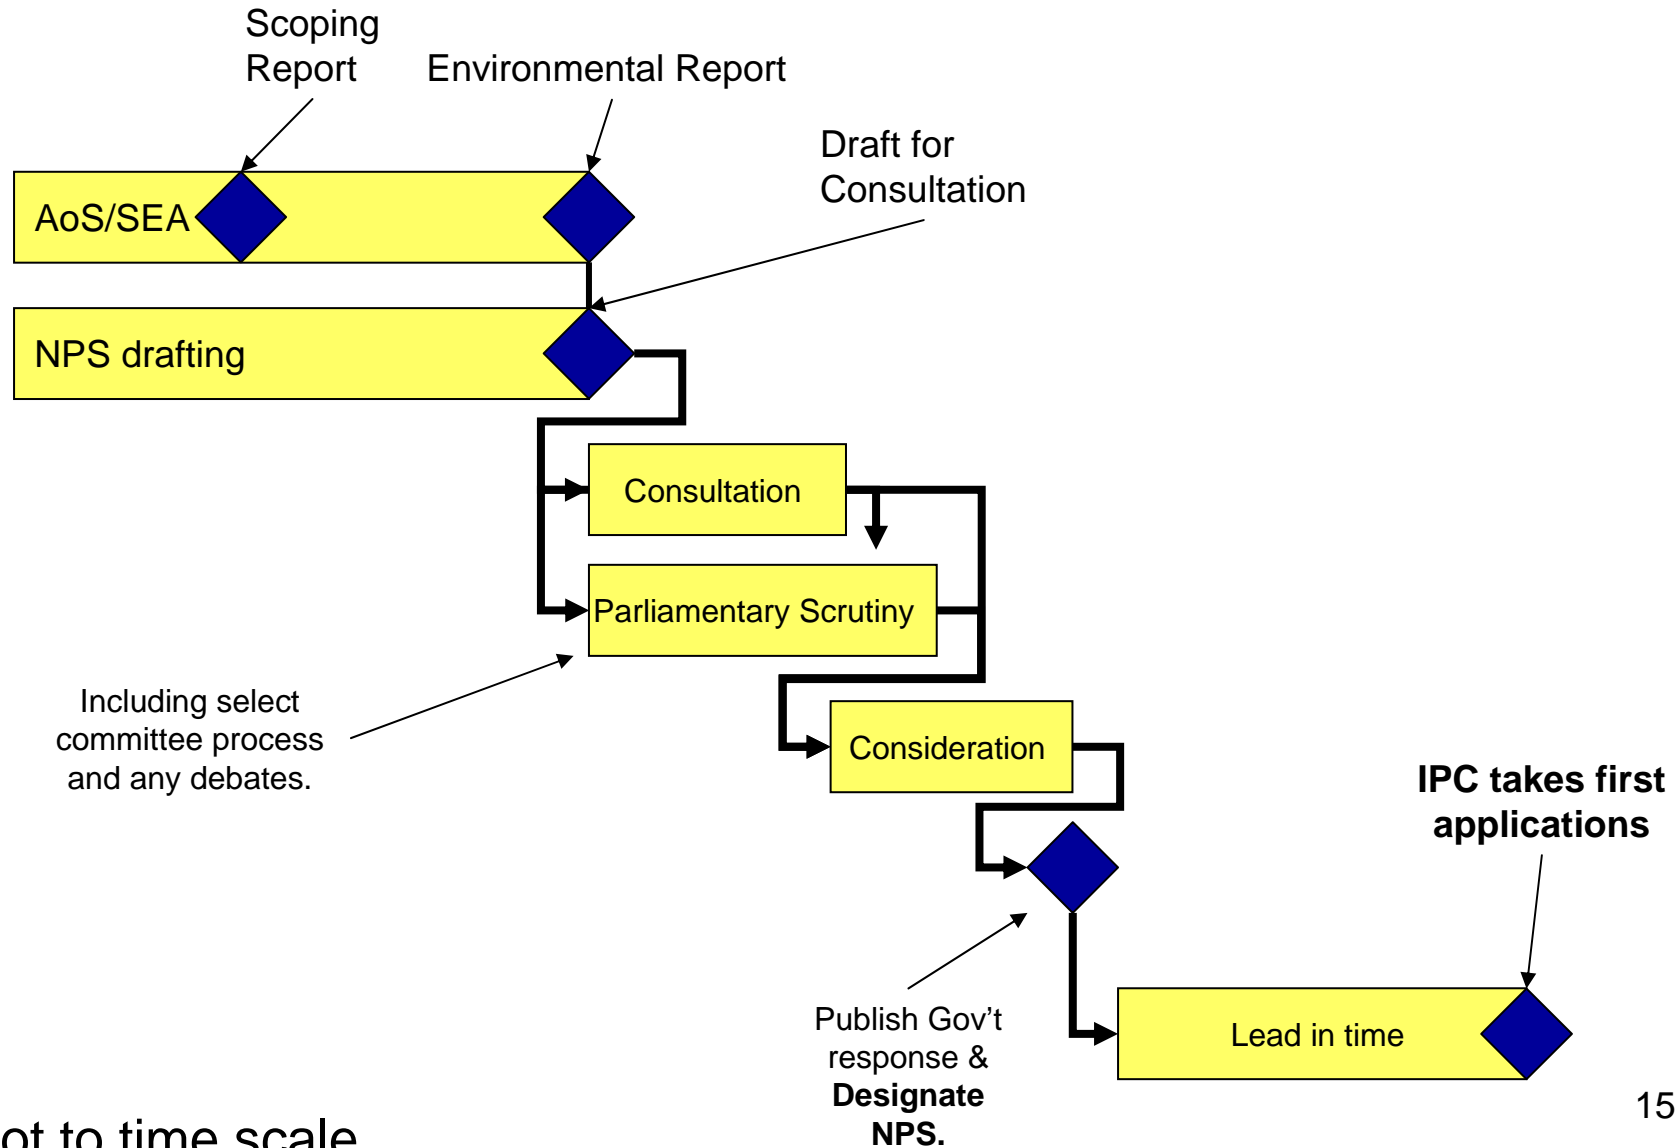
Scoping Report

Environmental Report

Draft for Consultation

AoS/SEA

NPS drafting

Consultation

Parliamentary Scrutiny

Including select committee process and any debates.

Consideration

IPC takes first applications

Publish Gov't response & **Designate NPS.**

Lead in time

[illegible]ot to time scale

15